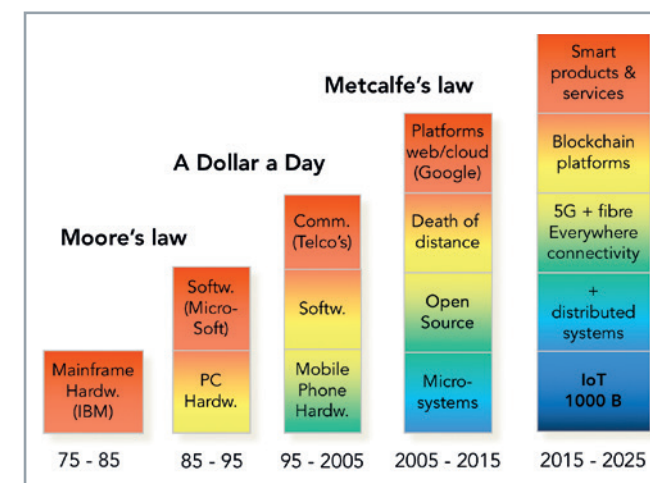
Metcalfe's law

A Dollar a Day

Moore's law

Mainframe Hardw. (IBM)

Softw. (Micro-Soft)

PC Hardw.

Comm. (Telco's)

Softw.

Mobile Phone Hardw.

Platforms web/cloud (Google)

Death of distance

Open Source

Micro-systems

Smart products & services

Blockchain platforms

5G + fibre Everywhere connectivity

+ distributed systems

IoT 1000 B

75 - 85

85 - 95

95 - 2005

2005 - 2015

2015 - 2025